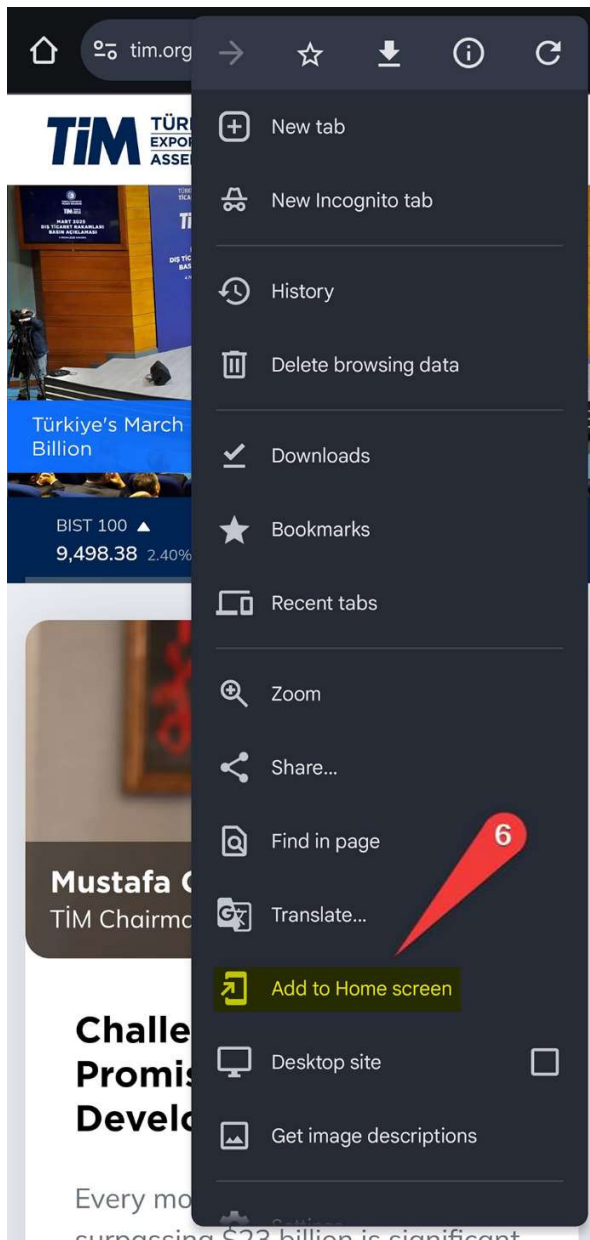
tim.org

TİM TÜR EXPO ASSE

MART 2025 DIŞ TİCARET RAKAMLARI BASIN AÇIKLAMASI

Türkiye's March Billion

BIST 100 ▲
9,498.38 2.40%

Mustafa
TİM Chairma

Challe Promis Develo

Every mo surpassing $23 billion is significant

New tab

New Incognito tab

History

Delete browsing data

Downloads

Bookmarks

Recent tabs

Zoom

Share...

Find in page

Translate...

Add to Home screen

Desktop site

Get image descriptions

6